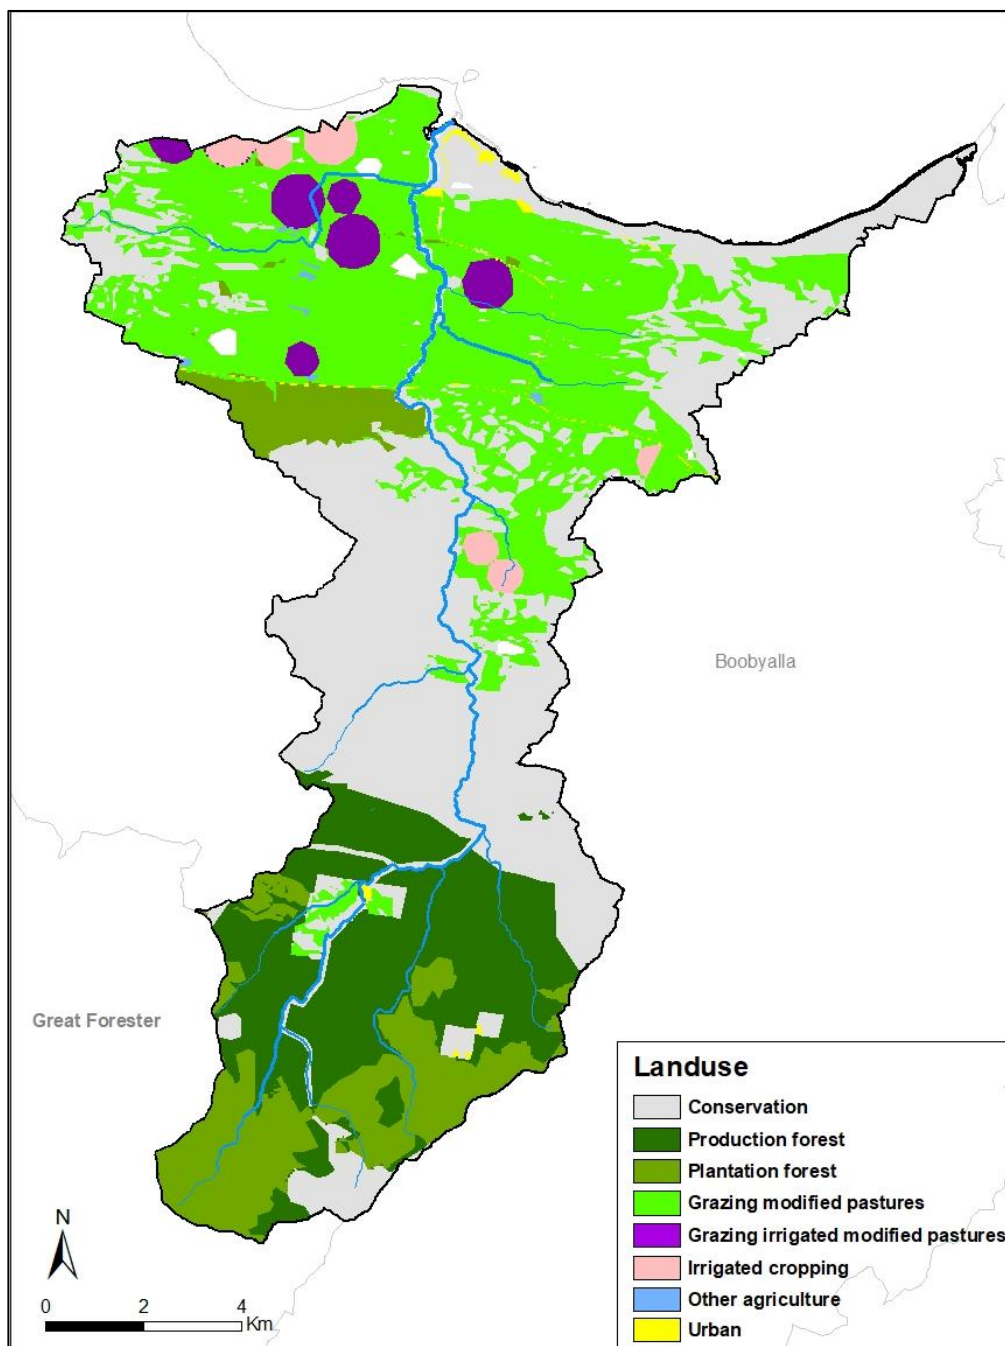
Boobyalla

Great Forester

Landuse
Conservation
Production forest
Plantation forest
Grazing modified pastures
Grazing irrigated modified pastures
Irrigated cropping
Other agriculture
Urban

N

0 2 4 Km